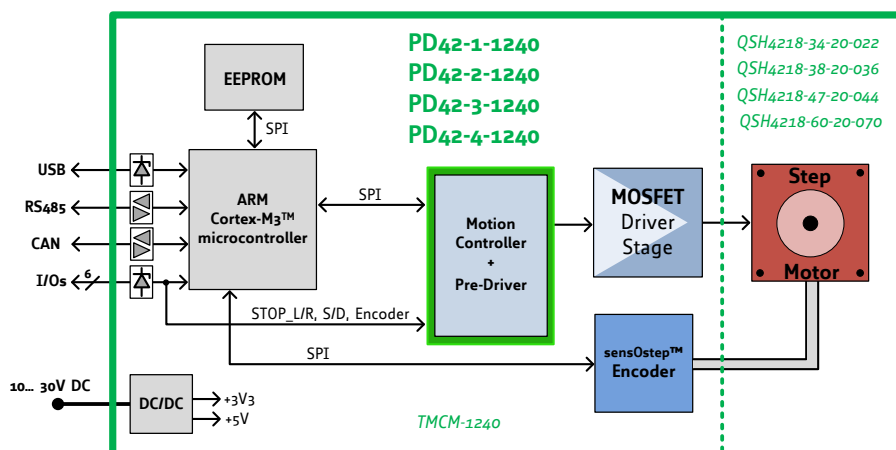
PD42-1-1240
PD42-2-1240
PD42-3-1240
PD42-4-1240

QSH4218-34-20-022
QSH4218-38-20-036
QSH4218-47-20-044
QSH4218-60-20-070

EEPROM

SPI

USB

RS485

CAN

I/Os

6

ARM Cortex-M3™ microcontroller

SPI

Motion Controller + Pre-Driver

MOSFET Driver Stage

Step

Motor

STOP_L/R, S/D, Encoder

SPI

sensOstep™ Encoder

10... 30V DC

DC/DC

+3V3

+5V

TMCM-1240